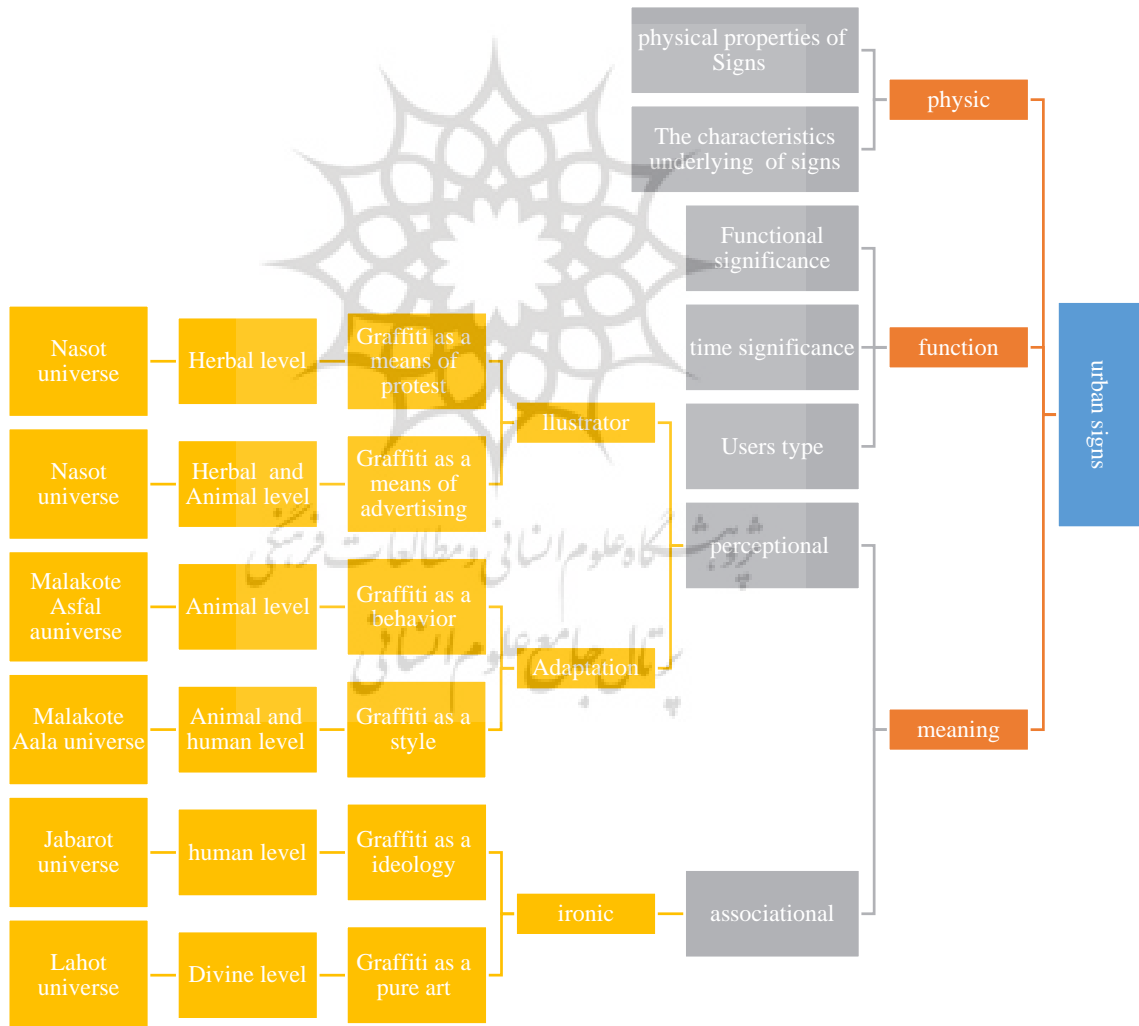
urban signs

physic

physical properties of Signs

The characteristics underlying of signs

function

Functional significance

time significance

Users type

meaning

perceptional

associational

llustrator

Adaptation

ironic

Graffiti as a means of protest

Graffiti as a means of advertising

Graffiti as a behavior

Graffiti as a style

Graffiti as a ideology

Graffiti as a pure art

Herbal level

Herbal and Animal level

Animal level

Animal and human level

human level

Divine level

Nasot universe

Nasot universe

Malakote Asfal auniverse

Malakote Aala universe

Jabarot universe

Lahot universe

پژوهشگاه علوم انسانی و مطالعات فرهنگی
پرتال جامع علوم انسانی